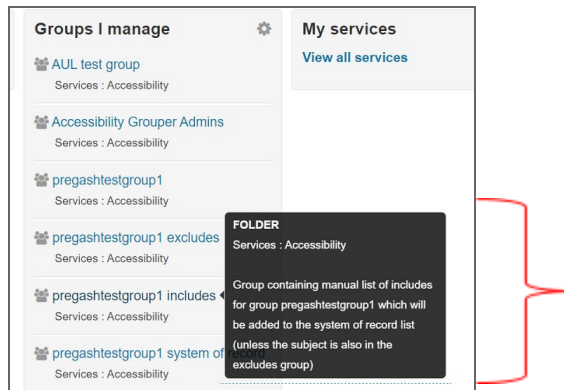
Groups I manage

AUL test group
Services : Accessibility

Accessibility Grouper Admins
Services : Accessibility

pregashtestgroup1
Services : Accessibility

pregashtestgroup1 excludes
Services : Accessibility

pregashtestgroup1 includes
Services : Accessibility

pregashtestgroup1 system of record
Services : Accessibility

My services
View all services

FOLDER
Services : Accessibility

Group containing manual list of includes for group pregashtestgroup1 which will be added to the system of record list (unless the subject is also in the excludes group)